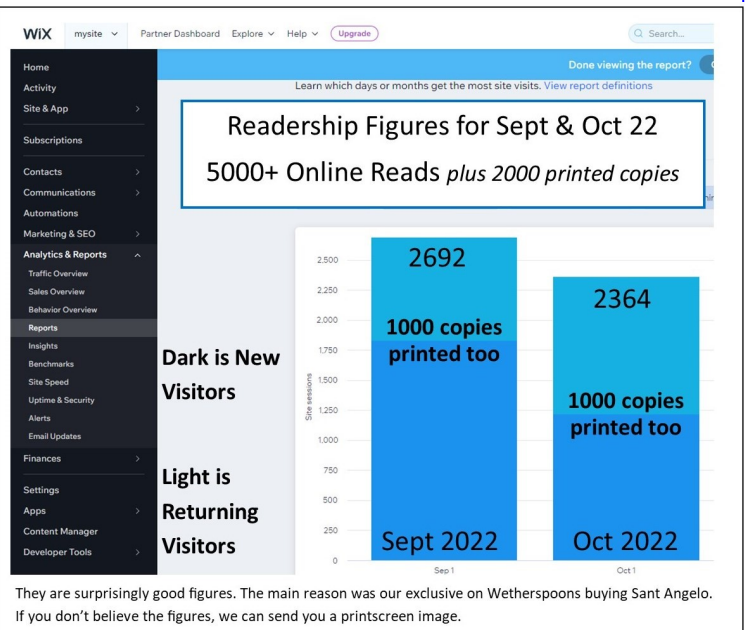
WiX mysite Partner Dashboard Explore Help Upgrade Search...

Home
Activity
Site & App
Subscriptions
Contacts
Communications
Automations
Marketing & SEO
Analytics & Reports
Traffic Overview
Sales Overview
Behavior Overview
Reports
Insights
Benchmarks
Site Speed
Uptime & Security
Alerts
Email Updates
Finances
Settings
Apps
Content Manager
Developer Tools

Done viewing the report?

Learn which days or months get the most site visits. View report definitions

Readership Figures for Sept & Oct 22
5000+ Online Reads *plus 2000 printed copies*

Dark is New Visitors

Light is Returning Visitors

Site sessions

2,500
2,250
2,000
1,750
1,500
1,250
1,000
750
500
250
0

2692
1000 copies printed too
Sept 2022
Sep 1

2364
1000 copies printed too
Oct 2022
Oct 1

They are surprisingly good figures. The main reason was our exclusive on Wetherspoons buying Sant Angelo. If you don't believe the figures, we can send you a printscreen image.